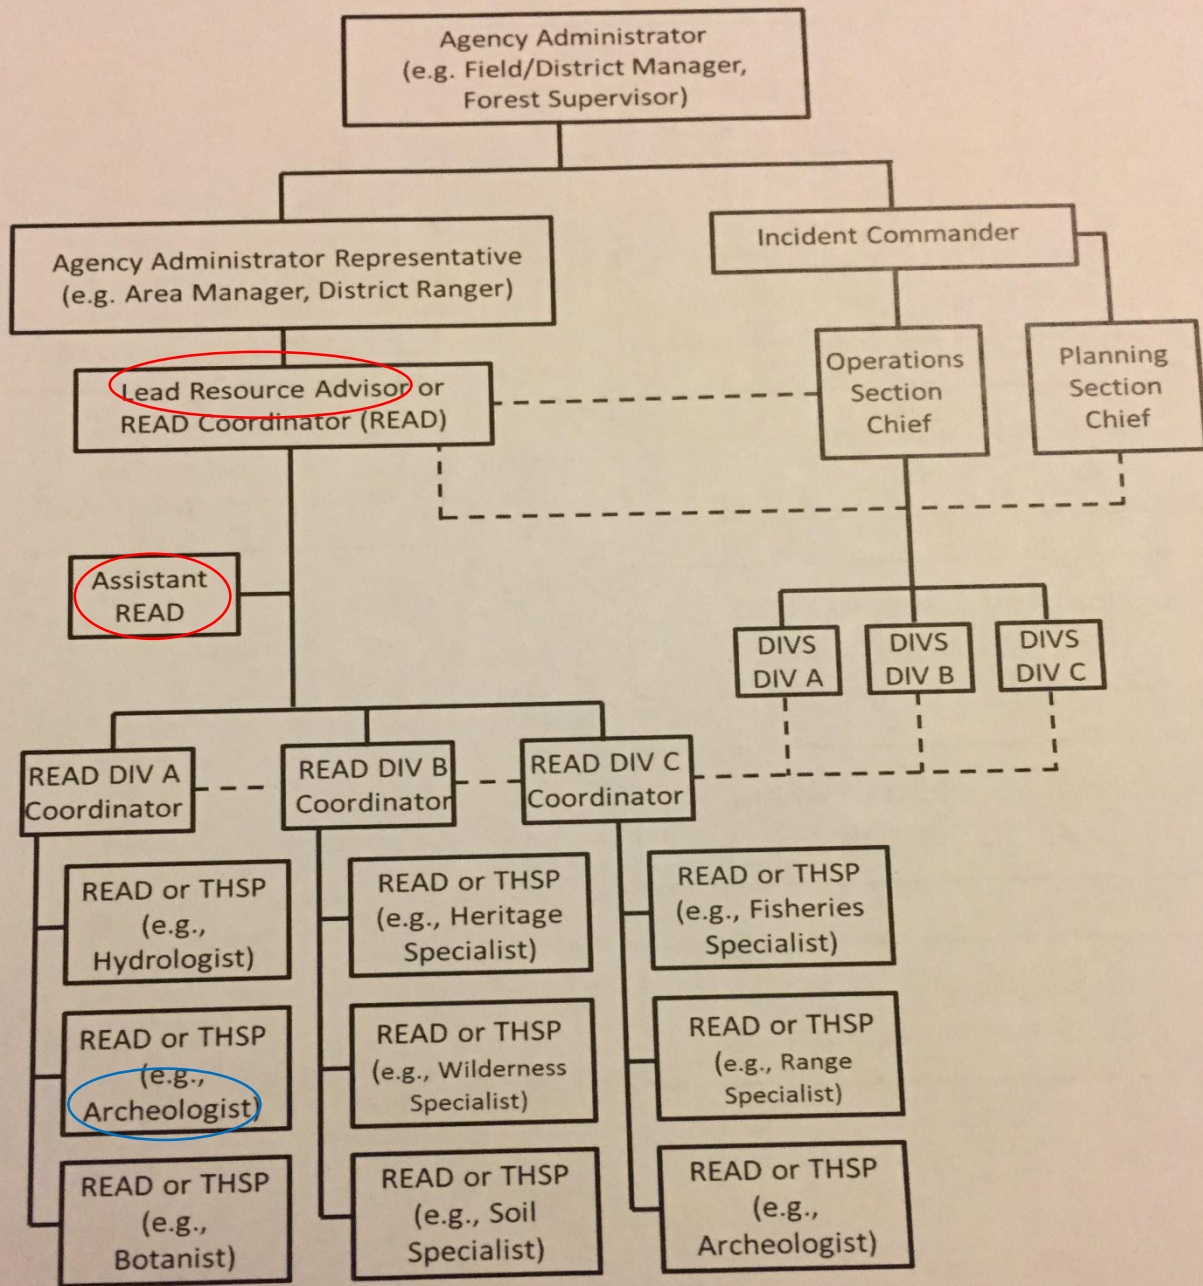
Agency Administrator
(e.g. Field/District Manager, Forest Supervisor)

Agency Administrator Representative
(e.g. Area Manager, District Ranger)

Incident Commander

Lead Resource Advisor or READ Coordinator (READ)

Operations Section Chief

Planning Section Chief

Assistant READ

DIVS DIV A

DIVS DIV B

DIVS DIV C

READ DIV A Coordinator

READ DIV B Coordinator

READ DIV C Coordinator

READ or THSP (e.g., Hydrologist)

READ or THSP (e.g., Archeologist)

READ or THSP (e.g., Botanist)

READ or THSP (e.g., Heritage Specialist)

READ or THSP (e.g., Wilderness Specialist)

READ or THSP (e.g., Soil Specialist)

READ or THSP (e.g., Fisheries Specialist)

READ or THSP (e.g., Range Specialist)

READ or THSP (e.g., Archeologist)